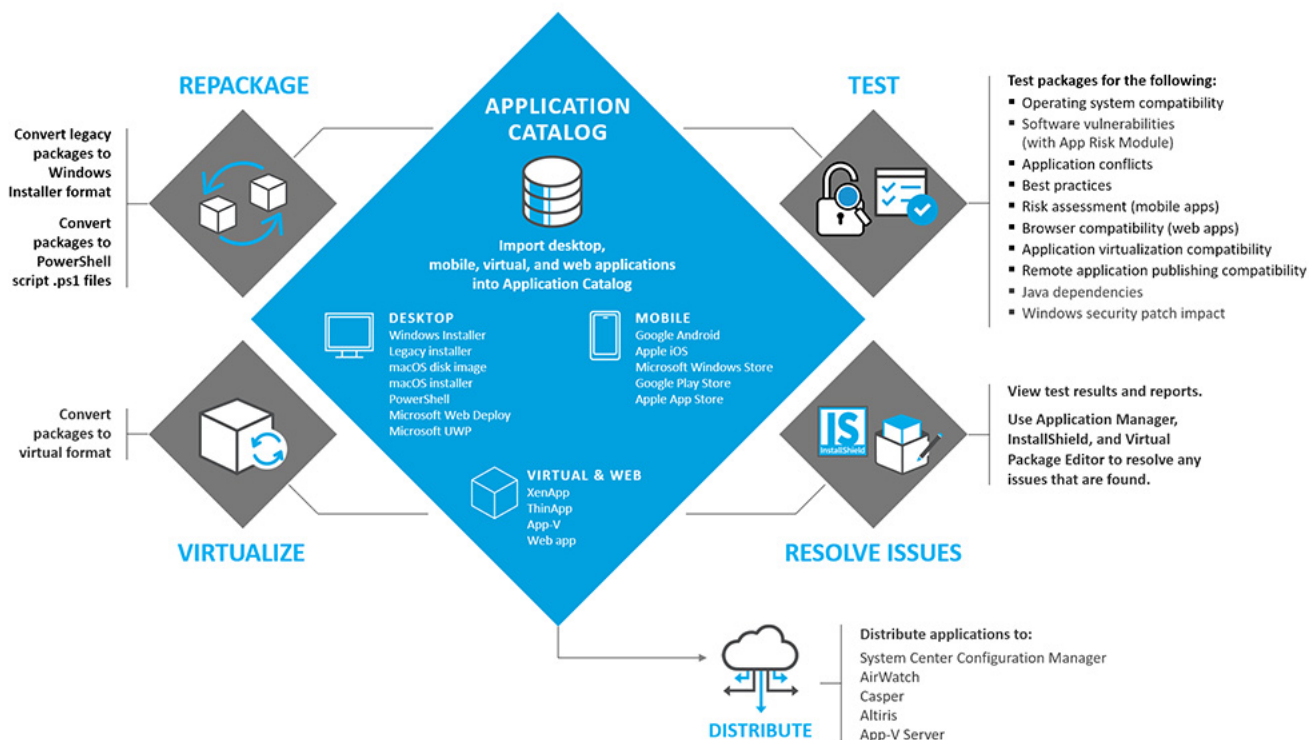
REPACKAGE

Convert legacy packages to Windows Installer format

Convert packages to PowerShell script .ps1 files

APPLICATION CATALOG

Import desktop, mobile, virtual, and web applications into Application Catalog

DESKTOP
Windows Installer
Legacy installer
macOS disk image
macOS installer
PowerShell
Microsoft Web Deploy
Microsoft UWP

MOBILE
Google Android
Apple iOS
Microsoft Windows Store
Google Play Store
Apple App Store

VIRTUAL & WEB
XenApp
ThinApp
App-V
Web app

TEST

Test packages for the following:
- Operating system compatibility
- Software vulnerabilities (with App Risk Module)
- Application conflicts
- Best practices
- Risk assessment (mobile apps)
- Browser compatibility (web apps)
- Application virtualization compatibility
- Remote application publishing compatibility
- Java dependencies
- Windows security patch impact

Convert packages to virtual format

VIRTUALIZE

IS
InstallShield

View test results and reports.

Use Application Manager, InstallShield, and Virtual Package Editor to resolve any issues that are found.

RESOLVE ISSUES

DISTRIBUTE

Distribute applications to:
System Center Configuration Manager
AirWatch
Casper
Altiris
App-V Server